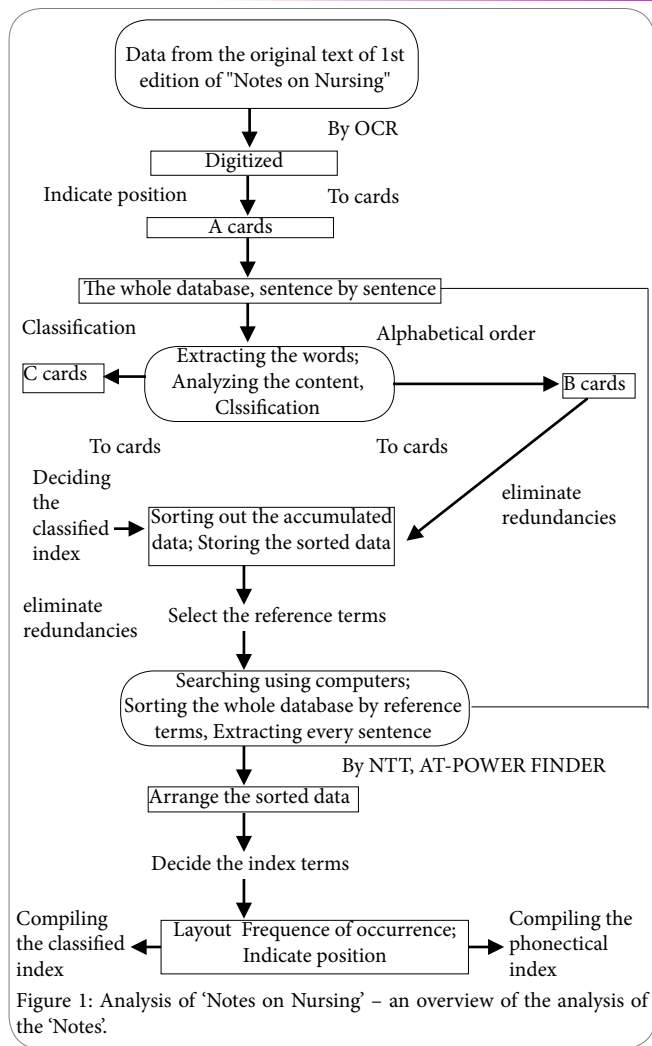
Data from the original text of 1st edition of "Notes on Nursing"

By OCR

Digitized

Indicate position

To cards

A cards

The whole database, sentence by sentence

Classification

Alphabetical order

C cards

Extracting the words; Analyzing the content, Clssification

B cards

To cards

To cards

Deciding the classified index

Sorting out the accumulated data; Storing the sorted data

eliminate redundancies

eliminate redundancies

Select the reference terms

Searching using computers; Sorting the whole database by reference terms, Extracting every sentence

By NTT, AT-POWER FINDER

Arrange the sorted data

Decide the index terms

Compiling the classified index

Layout Frequence of occurrence; Indicate position

Compiling the phonectical index

Figure 1: Analysis of 'Notes on Nursing' – an overview of the analysis of the 'Notes'.